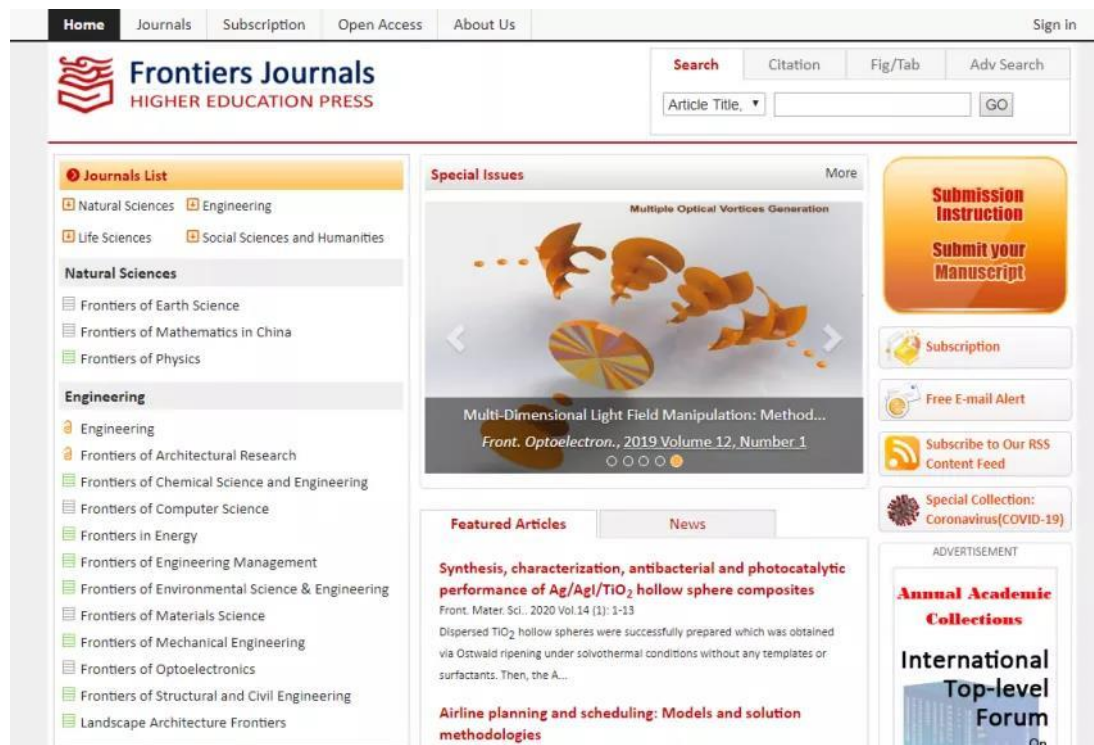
Home Journals Subscription Open Access About Us Sign in

Frontiers Journals
HIGHER EDUCATION PRESS

Search Citation Fig/Tab Adv Search
Article Title, ▾ GO

Journals List
Natural Sciences Engineering
Life Sciences Social Sciences and Humanities

Natural Sciences
Frontiers of Earth Science
Frontiers of Mathematics in China
Frontiers of Physics

Engineering
Engineering
Frontiers of Architectural Research
Frontiers of Chemical Science and Engineering
Frontiers of Computer Science
Frontiers in Energy
Frontiers of Engineering Management
Frontiers of Environmental Science & Engineering
Frontiers of Materials Science
Frontiers of Mechanical Engineering
Frontiers of Optoelectronics
Frontiers of Structural and Civil Engineering
Landscape Architecture Frontiers

Special Issues More
Multiple Optical Vortices Generation
Multi-Dimensional Light Field Manipulation: Method...
Front. Optoelectron., 2019 Volume 12, Number 1

Featured Articles News

Synthesis, characterization, antibacterial and photocatalytic performance of Ag/AgI/$TiO_2$ hollow sphere composites
Front. Mater. Sci.. 2020 Vol.14 (1): 1-13
Dispersed $TiO_2$ hollow spheres were successfully prepared which was obtained via Ostwald ripening under solvothermal conditions without any templates or surfactants. Then, the A...

Airline planning and scheduling: Models and solution methodologies

Submission Instruction
Submit your Manuscript

Subscription
Free E-mail Alert
Subscribe to Our RSS Content Feed
Special Collection: Coronavirus(COVID-19)

ADVERTISEMENT
Annual Academic Collections
International Top-level Forum
On